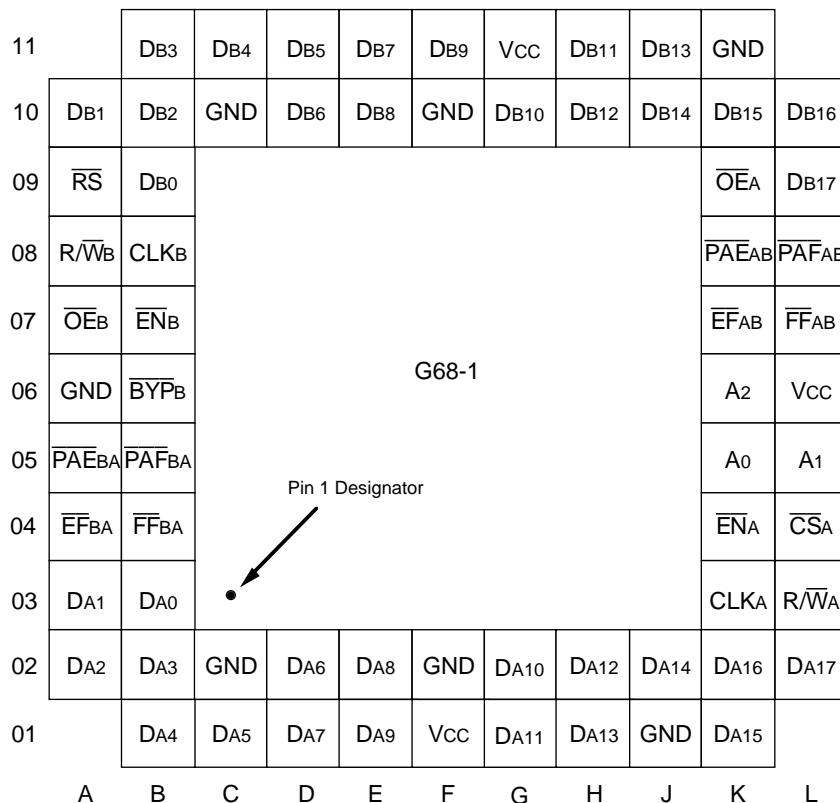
| | | | | | | | | | | | |
|---|---|---|---|---|---|---|---|---|---|---|---|
| 11 | | $D_{B3}$ | $D_{B4}$ | $D_{B5}$ | $D_{B7}$ | $D_{B9}$ | $V_{CC}$ | $D_{B11}$ | $D_{B13}$ | GND | |
| 10 | $D_{B1}$ | $D_{B2}$ | GND | $D_{B6}$ | $D_{B8}$ | GND | $D_{B10}$ | $D_{B12}$ | $D_{B14}$ | $D_{B15}$ | $D_{B16}$ |
| 09 | $\overline{RS}$ | $D_{B0}$ | | | | | | | | $\overline{OE}_A$ | $D_{B17}$ |
| 08 | $R/\overline{W}_B$ | $CLK_B$ | | | | | | | | $\overline{PAE}_{AB}$ | $\overline{PAF}_{AB}$ |
| 07 | $\overline{OE}_B$ | $\overline{EN}_B$ | | | | | | | | $\overline{EF}_{AB}$ | $\overline{FF}_{AB}$ |
| 06 | GND | $\overline{BYP}_B$ | | | | G68-1 | | | | $A_2$ | $V_{CC}$ |
| 05 | $\overline{PAE}_{BA}$ | $\overline{PAF}_{BA}$ | | | | | | | | $A_0$ | $A_1$ |
| 04 | $\overline{EF}_{BA}$ | $\overline{FF}_{BA}$ | | | | Pin 1 Designator | | | | $\overline{EN}_A$ | $\overline{CS}_A$ |
| 03 | $D_{A1}$ | $D_{A0}$ | | | | | | | | $CLK_A$ | $R/\overline{W}_A$ |
| 02 | $D_{A2}$ | $D_{A3}$ | GND | $D_{A6}$ | $D_{A8}$ | GND | $D_{A10}$ | $D_{A12}$ | $D_{A14}$ | $D_{A16}$ | $D_{A17}$ |
| 01 | | $D_{A4}$ | $D_{A5}$ | $D_{A7}$ | $D_{A9}$ | $V_{CC}$ | $D_{A11}$ | $D_{A13}$ | GND | $D_{A15}$ | |
| | A | B | C | D | E | F | G | H | J | K | L |